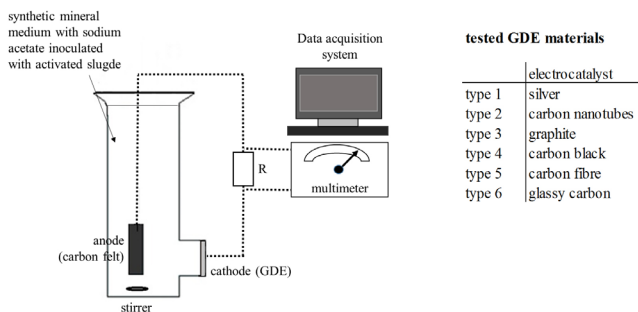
synthetic mineral medium with sodium acetate inoculated with activated slugde

Data acquisition system

R

multimeter

anode (carbon felt)

cathode (GDE)

stirrer

tested GDE materials

| | electrocatalyst |
|---|---|
| type 1 | silver |
| type 2 | carbon nanotubes |
| type 3 | graphite |
| type 4 | carbon black |
| type 5 | carbon fibre |
| type 6 | glassy carbon |